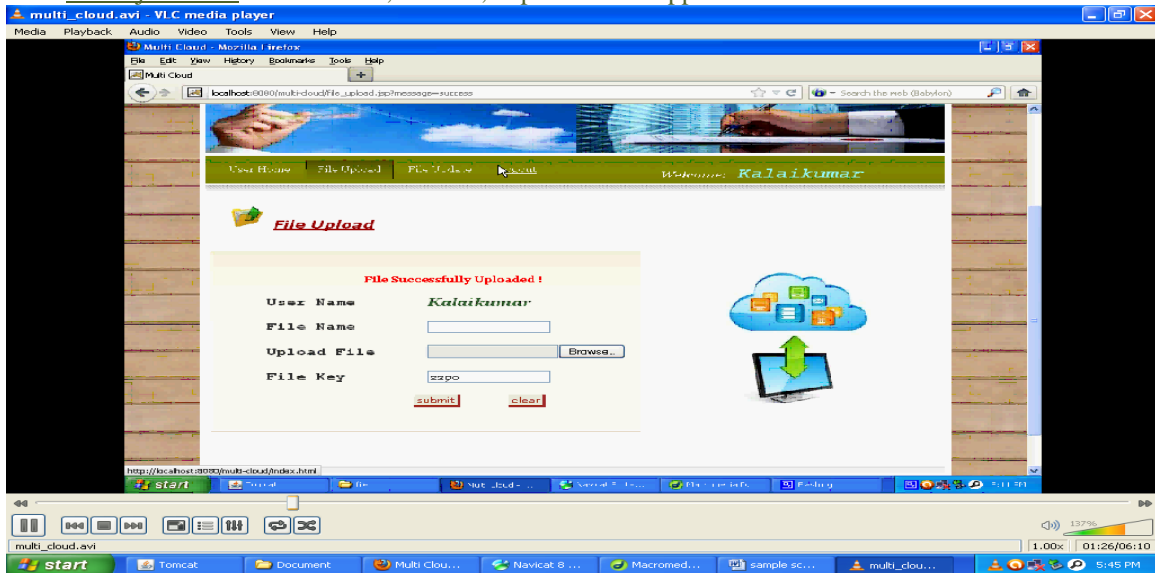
multi_cloud.avi - VLC media player
Media Playback Audio Video Tools View Help
Multi Cloud - Mozilla Firefox
File Edit View History Bookmarks Tools Help
Multi Cloud
localhost:8080/multi-cloud/file_upload.jsp?message=success
Search the web (Babylon)
User Home File Upload File Update Logout
Welcome: Kalaikumar
File Upload
File Successfully Uploaded !
User Name Kalaikumar
File Name
Upload File Browse...
File Key 2290
submit clear
http://localhost:8080/multi-cloud/index.html
start
multi_cloud.avi
137%
1.00x 01:26/06:10
start Tomcat Document Multi Clou... Navicat 8 ... Macromed... sample sc... multi_clou... 5:45 PM